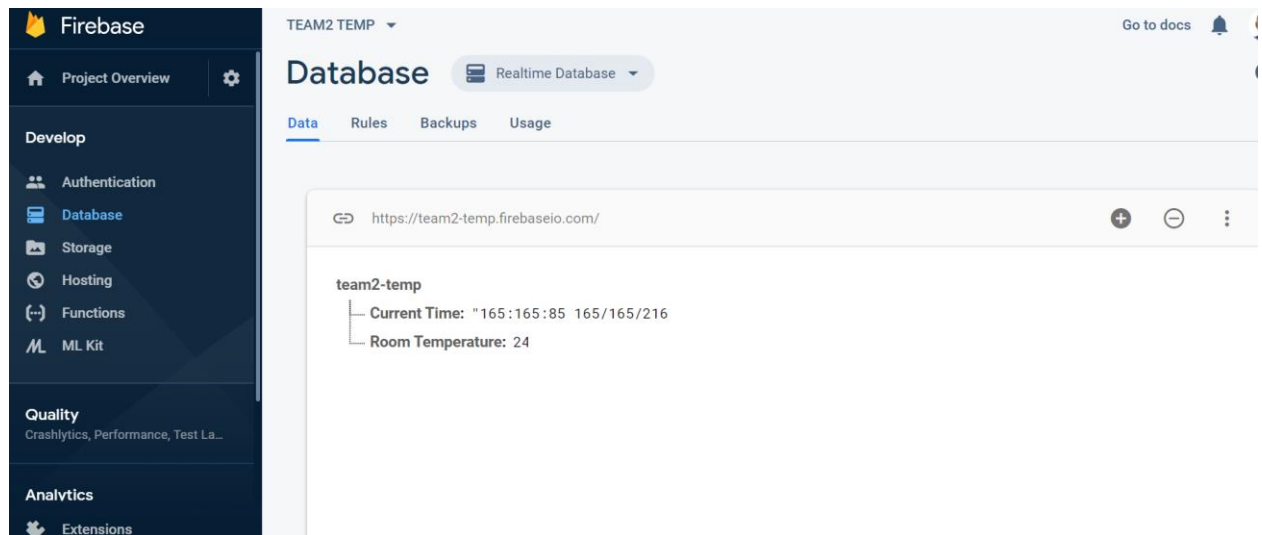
Firebase

Project Overview

Develop

Authentication
Database
Storage
Hosting
Functions
ML Kit

Quality
Crashlytics, Performance, Test La...

Analytics

Extensions

TEAM2 TEMP

Go to docs

Database

Realtime Database

Data Rules Backups Usage

https://team2-temp.firebaseio.com/

team2-temp
Current Time: "165:165:85 165/165/216
Room Temperature: 24